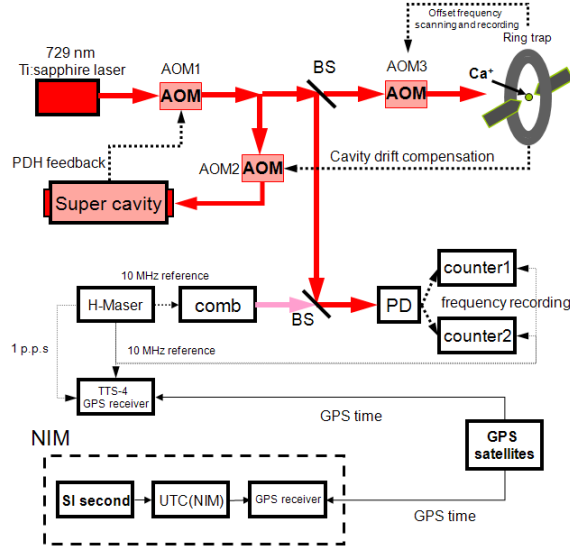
Offset frequency scanning and recording

729 nm
Ti:sapphire laser

AOM1
AOM

BS

AOM3
AOM

Ring trap
$Ca^+$

PDH feedback

AOM2 AOM

Cavity drift compensation

Super cavity

10 MHz reference

H-Maser

comb

BS

PD

counter1

frequency recording

counter2

1 p.p.s

10 MHz reference

TTS-4
GPS receiver

GPS time

NIM

GPS
satellites

SI second

UTC(NIM)

GPS receiver

GPS time